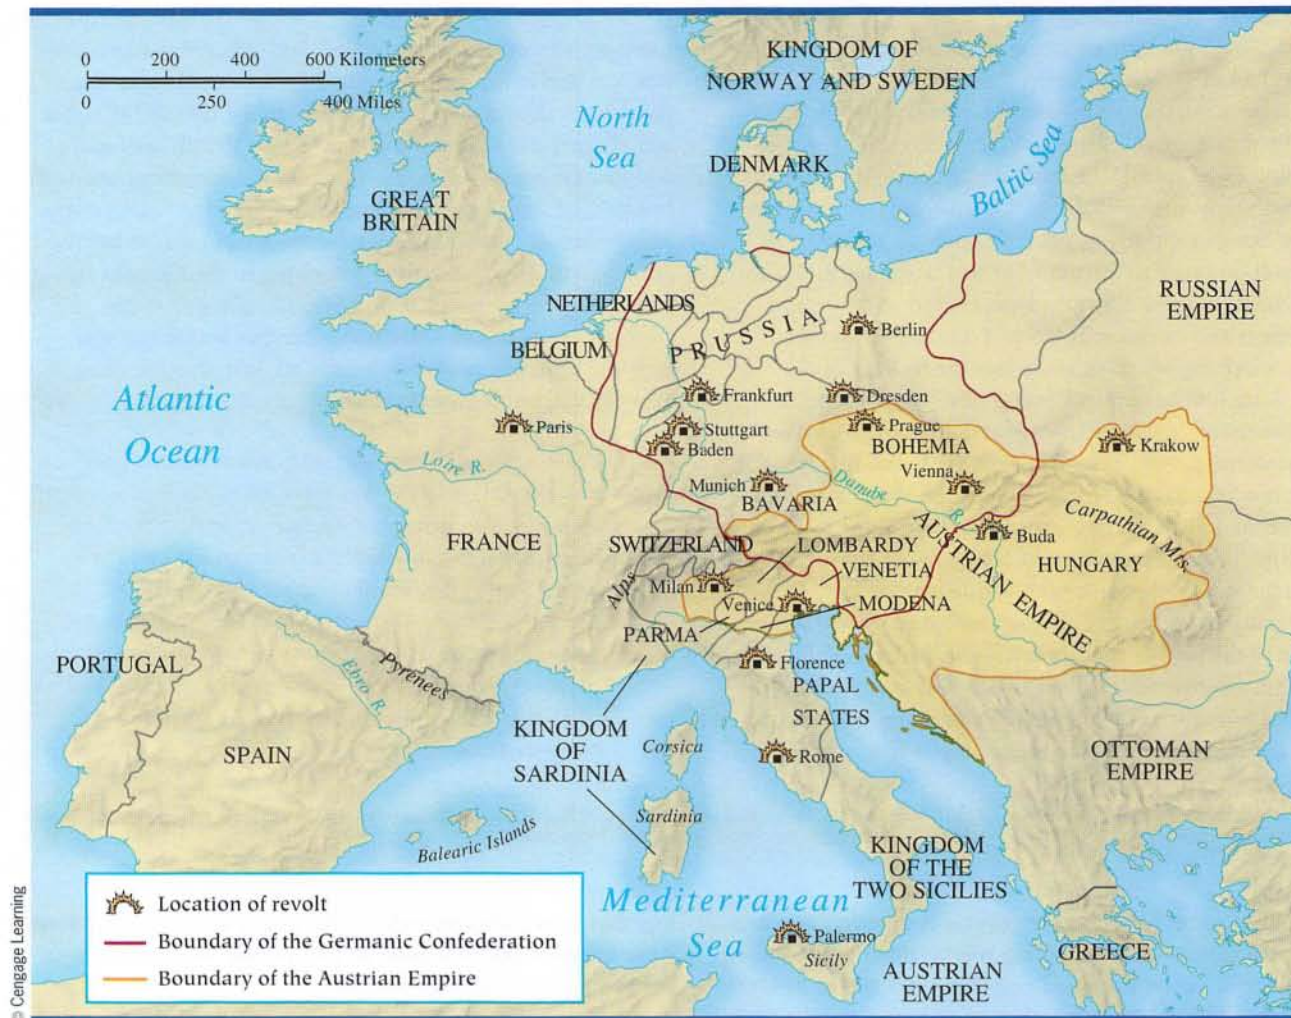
0 200 400 600 Kilometers
0 250 400 Miles

KINGDOM OF NORWAY AND SWEDEN

North Sea

DENMARK

Baltic Sea

GREAT BRITAIN

RUSSIAN EMPIRE

NETHERLANDS

PRUSSIA

Berlin

BELGIUM

Atlantic Ocean

Frankfurt

Dresden

Paris

Stuttgart

Prague

Baden

BOHEMIA

Krakow

Loire R.

Munich

Vienna

Danube R.

BAVARIA

Buda

Carpathian Mts.

FRANCE

SWITZERLAND

LOMBARDY

AUSTRIAN EMPIRE

HUNGARY

VENETIA

Alps

Milan

Venice

MODENA

PARMA

PORTUGAL

Pyrenees

Ebro R.

Florence

PAPAL STATES

KINGDOM OF SARDINIA

SPAIN

Corsica

Rome

OTTOMAN EMPIRE

Sardinia

Balearic Islands

KINGDOM OF THE TWO SICILIES

Mediterranean Sea

Palermo

Sicily

GREECE

AUSTRIAN EMPIRE

Location of revolt
Boundary of the Germanic Confederation
Boundary of the Austrian Empire

© Cengage Learning